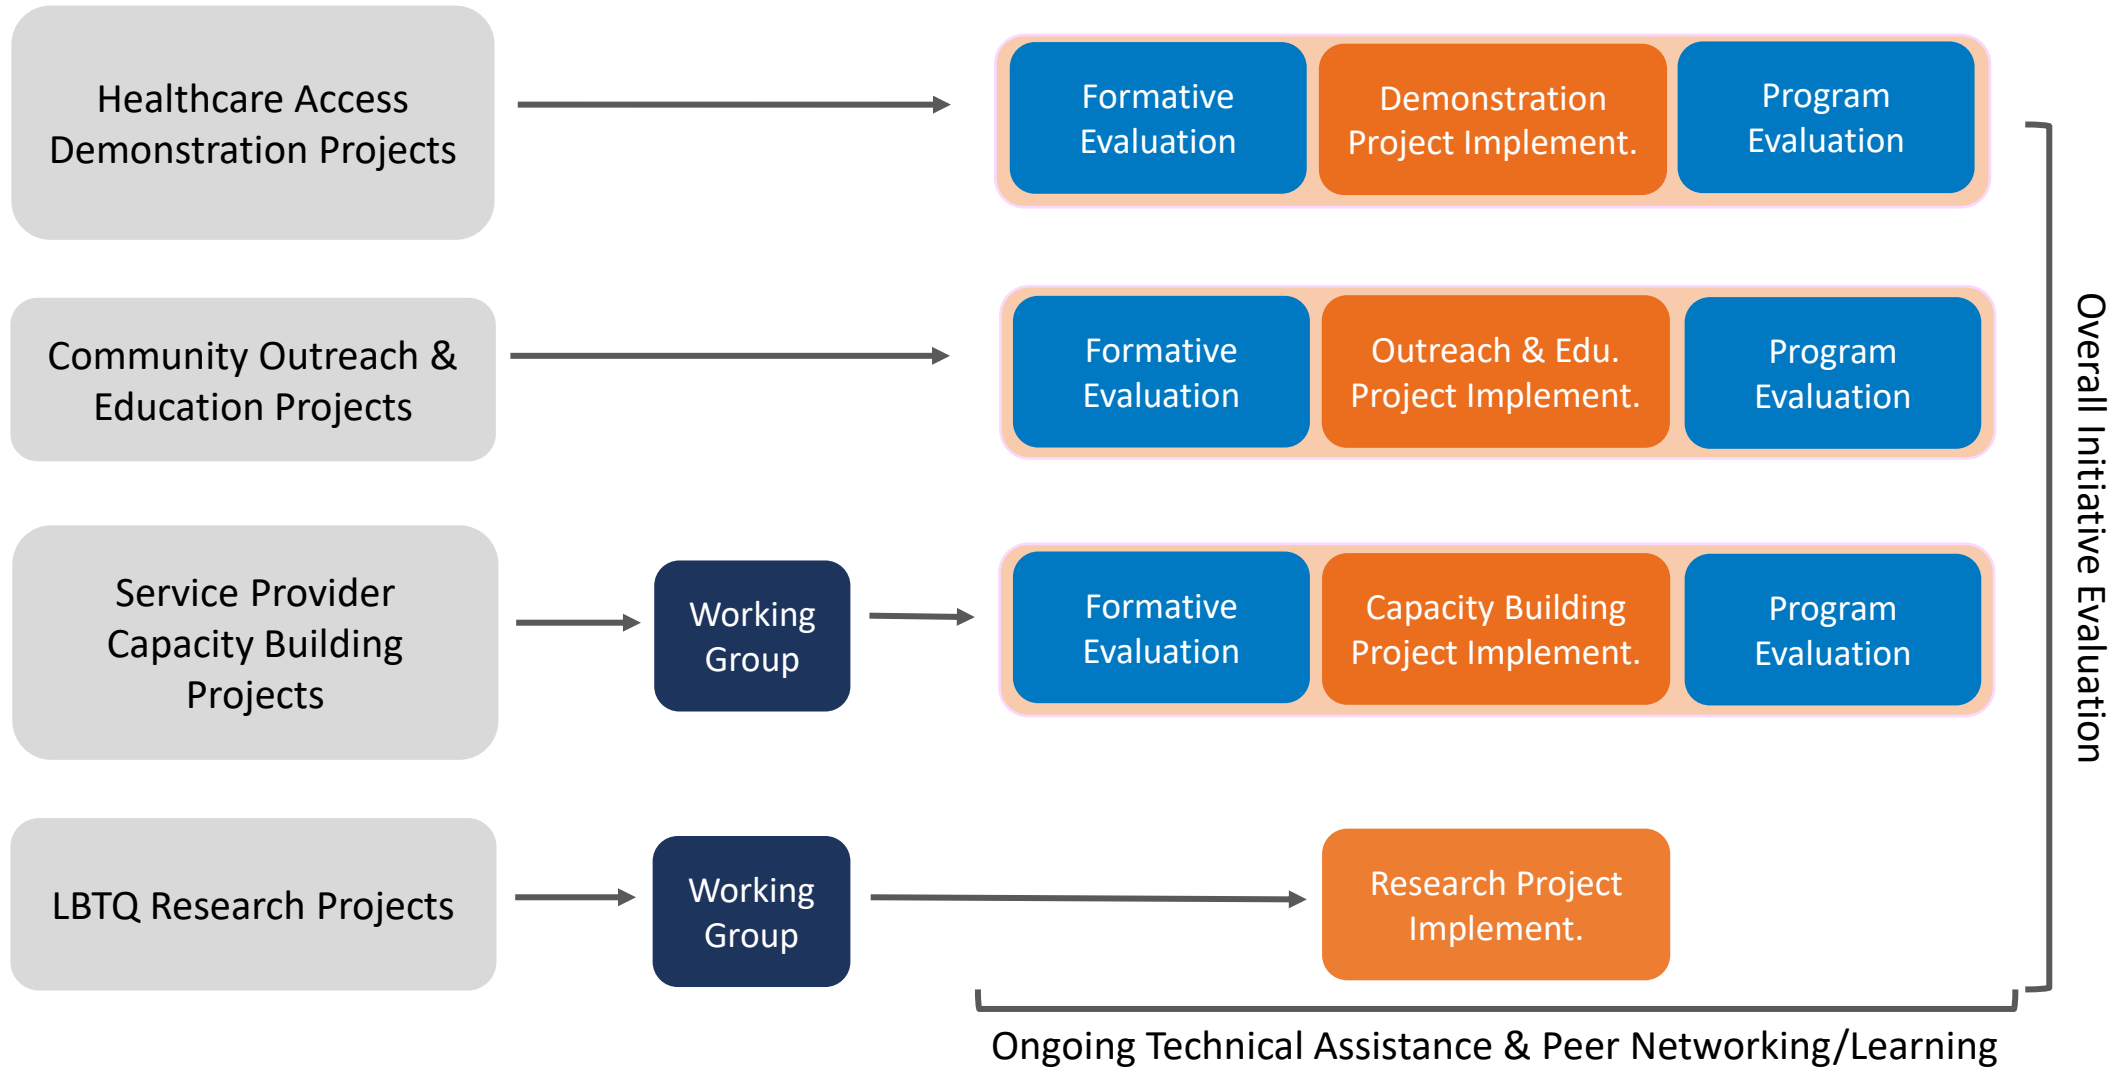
Healthcare Access Demonstration Projects

Formative Evaluation

Demonstration Project Implement.

Program Evaluation

Community Outreach & Education Projects

Formative Evaluation

Outreach & Edu. Project Implement.

Program Evaluation

Service Provider Capacity Building Projects

Working Group

Formative Evaluation

Capacity Building Project Implement.

Program Evaluation

LBTQ Research Projects

Working Group

Research Project Implement.

Overall Initiative Evaluation

Ongoing Technical Assistance & Peer Networking/Learning